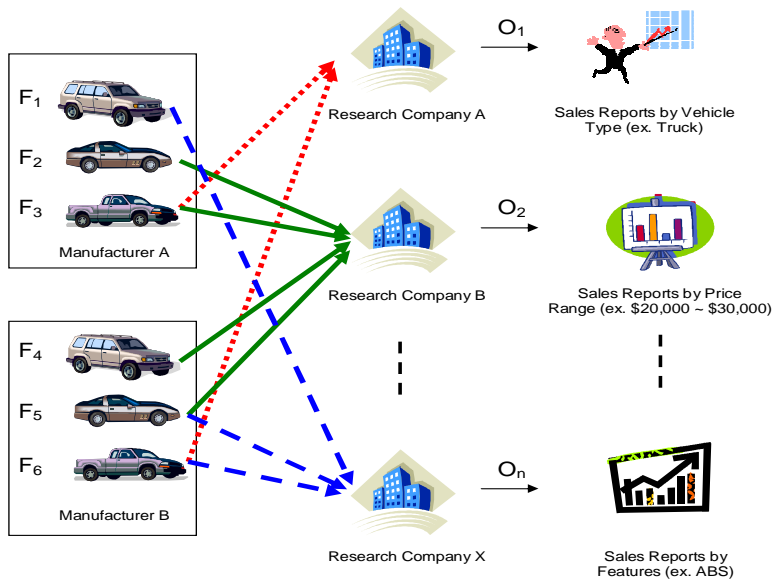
$F_1$
$F_2$
$F_3$
Manufacturer A

$F_4$
$F_5$
$F_6$
Manufacturer B

Research Company A
Research Company B
Research Company X

$O_1$
$O_2$
$O_n$

Sales Reports by Vehicle Type (ex. Truck)

Sales Reports by Price Range (ex. \$20,000 ~ \$30,000)

Sales Reports by Features (ex. ABS)